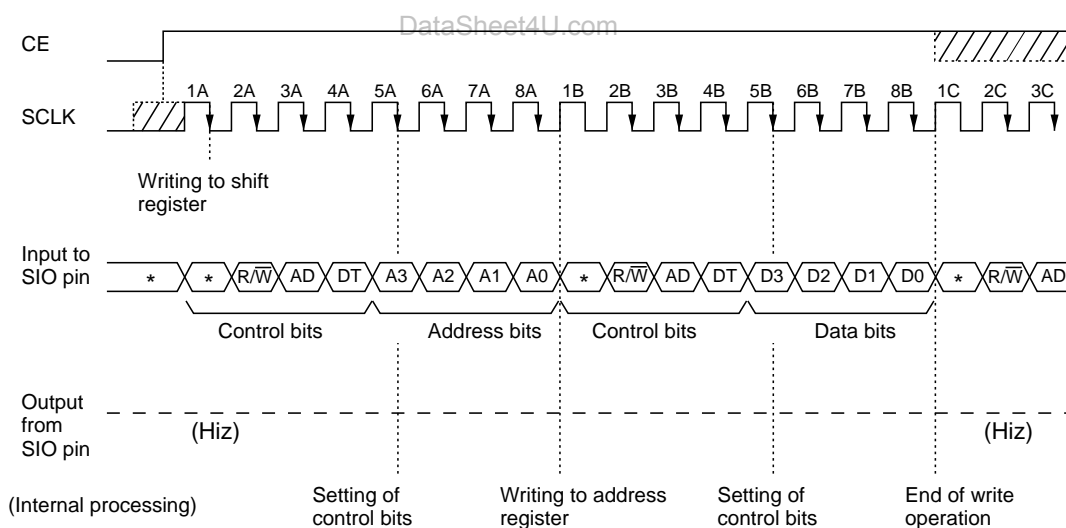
DataSheet4U.com

CE

SCLK

1A 2A 3A 4A 5A 6A 7A 8A 1B 2B 3B 4B 5B 6B 7B 8B 1C 2C 3C

Writing to shift register

Input to SIO pin

* * $R/\overline{W}$ AD DT A3 A2 A1 A0 * $R/\overline{W}$ AD DT D3 D2 D1 D0 * $R/\overline{W}$ AD

Control bits Address bits Control bits Data bits

Output from SIO pin

(Hiz) (Hiz)

(Internal processing)

Setting of control bits

Writing to address register

Setting of control bits

End of write operation